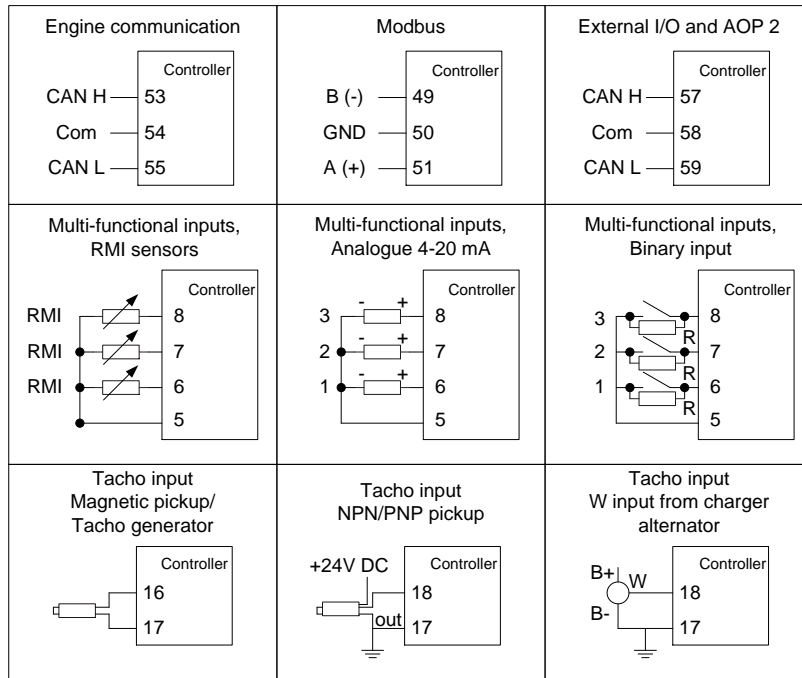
| Engine communication | Modbus | External I/O and AOP 2 |
|---|---|---|
| Controller<br>CAN H 53<br>Com 54<br>CAN L 55 | Controller<br>B (-) 49<br>GND 50<br>A (+) 51 | Controller<br>CAN H 57<br>Com 58<br>CAN L 59 |
| Multi-functional inputs, RMI sensors | Multi-functional inputs, Analogue 4-20 mA | Multi-functional inputs, Binary input |
| Controller<br>RMI 8<br>RMI 7<br>RMI 6<br>5 | Controller<br>3 - + 8<br>2 - + 7<br>1 - + 6<br>5 | Controller<br>3 R 8<br>2 R 7<br>1 R 6<br>5 |
| Tacho input<br>Magnetic pickup/<br>Tacho generator | Tacho input<br>NPN/PNP pickup | Tacho input<br>W input from charger alternator |
| Controller<br>16<br>17 | +24V DC Controller<br>18<br>out 17 | Controller<br>B+ W 18<br>B- 17 |